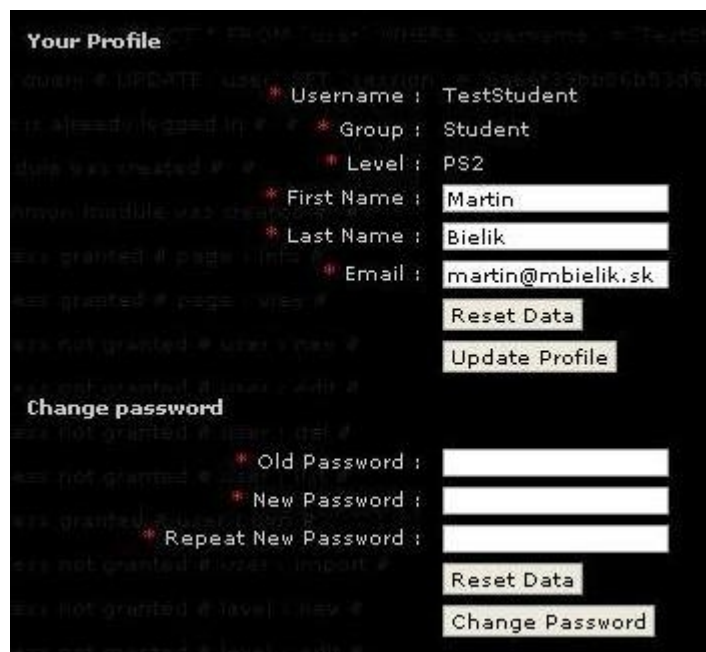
Your Profile

* Username : TestStudent

* Group : Student

* Level : PS2

* First Name : Martin

* Last Name : Bielik

* Email : martin@mbielik.sk

Reset Data

Update Profile

Change password

* Old Password :

* New Password :

* Repeat New Password :

Reset Data

Change Password